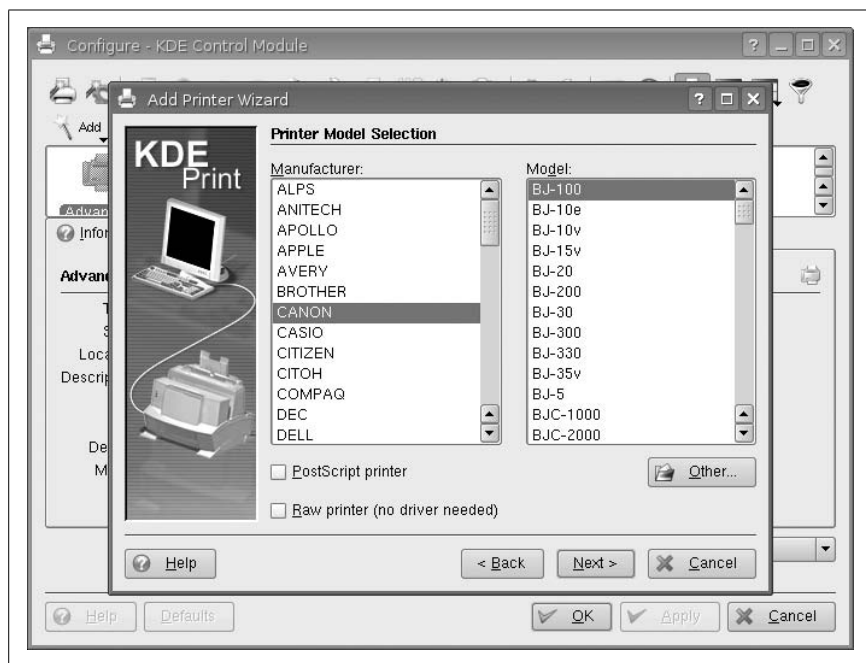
Configure - KDE Control Module

Add

Advan

Infor

Advanc

T

S

Loca

Descrip

De

M

Add Printer Wizard

KDE Print

Printer Model Selection

Manufacturer:

ALPS
ANITECH
APOLLO
APPLE
AVERY
BROTHER
CANON
CASIO
CITIZEN
CITOH
COMPAQ
DEC
DELL

Model:

BJ-100
BJ-10e
BJ-10v
BJ-15v
BJ-20
BJ-200
BJ-30
BJ-300
BJ-330
BJ-35v
BJ-5
BJC-1000
BJC-2000

PostScript printer

Other...

Raw printer (no driver needed)

Help

< Back

Next >

Cancel

Help

Defaults

OK

Apply

Cancel